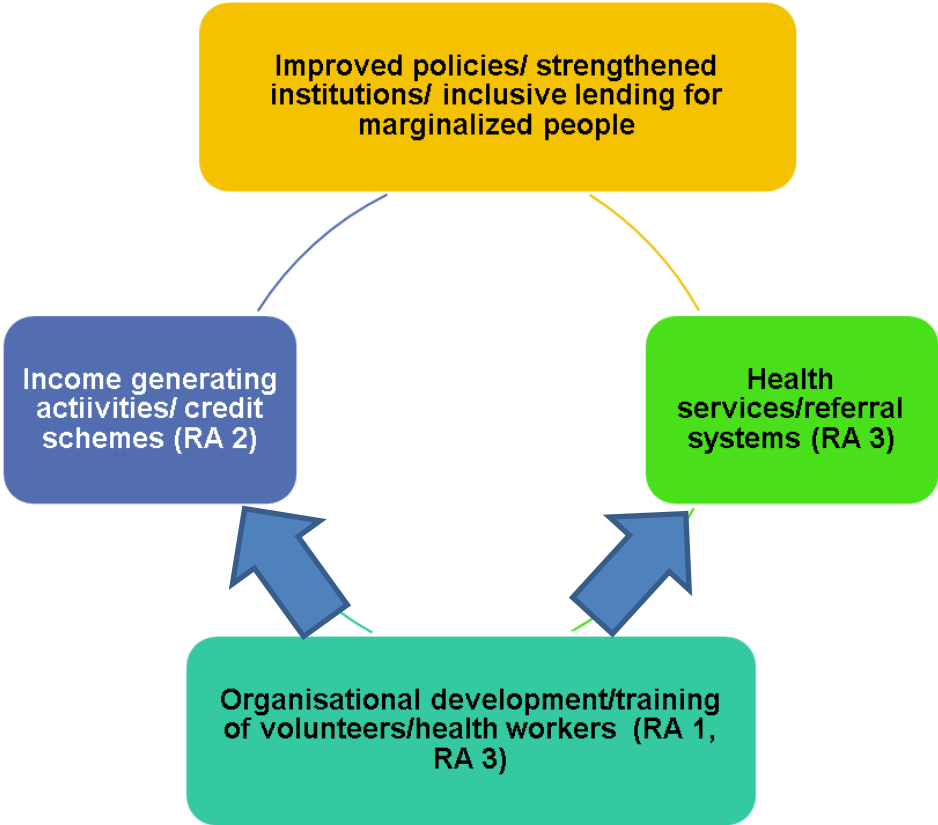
Improved policies/ strengthened institutions/ inclusive lending for marginalized people

Income generating actiivities/ credit schemes (RA 2)

Health services/referral systems (RA 3)

Organisational development/training of volunteers/health workers (RA 1, RA 3)